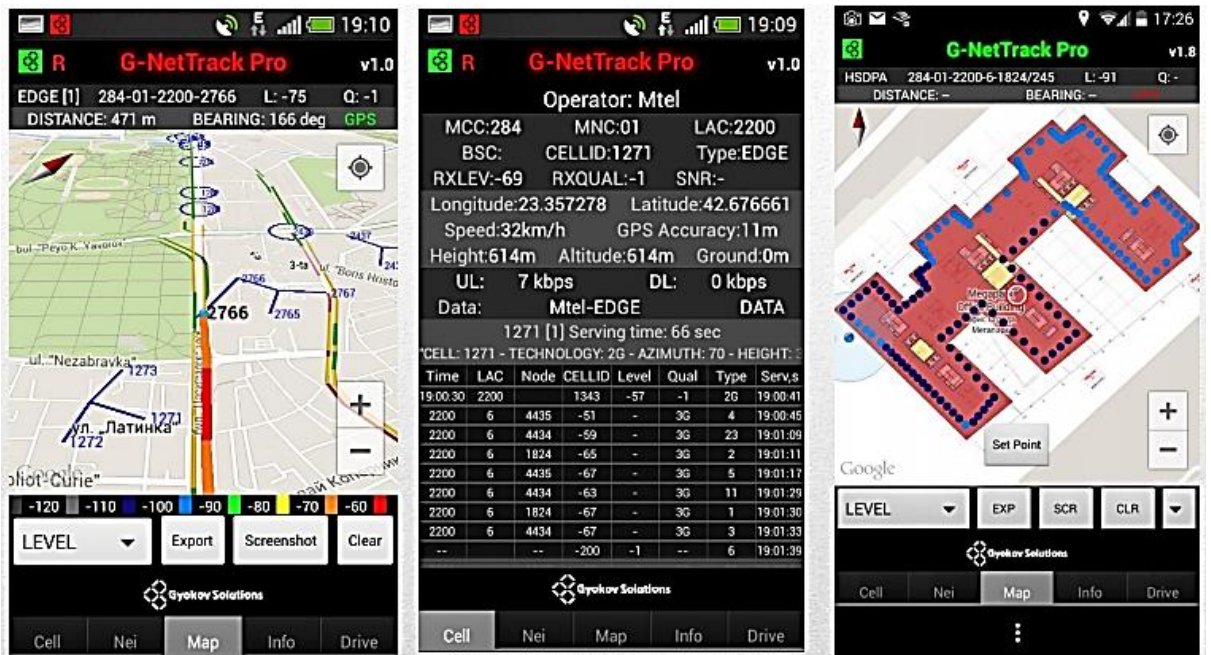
19:10

R G-NetTrack Pro v1.0

EDGE [1] 284-01-2200-2766 L: -75 Q: -1

DISTANCE: 471 m BEARING: 166 deg GPS

bul. "Peyo K. Yavorov"

3-ta ul. "Bons Hristo

2766

2767

2766

2765

ul. "Nezabravka"

1273

1271

ул. „Латинка"

1272

joliot-Curie"

Google

-120 -110 -100 -90 -80 -70 -60

LEVEL Export Screenshot Clear

Gyokov Solutions

Cell Nei Map Info Drive

19:09

R G-NetTrack Pro v1.0

Operator: Mtel

MCC:284 MNC:01 LAC:2200

BSC: CELLID:1271 Type:EDGE

RXLEV:-69 RXQUAL:-1 SNR:-

Longitude:23.357278 Latitude:42.676661

Speed:32km/h GPS Accuracy:11m

Height:614m Altitude:614m Ground:0m

UL: 7 kbps DL: 0 kbps

Data: Mtel-EDGE DATA

1271 [1] Serving time: 66 sec

"CELL: 1271 - TECHNOLOGY: 2G - AZIMUTH: 70 - HEIGHT: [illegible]

| Time | LAC | Node | CELLID | Level | Qual | Type | Serv,s |
|---|---|---|---|---|---|---|---|
| 19:00:30 | 2200 | | 1343 | -57 | -1 | 2G | 19:00:41 |
| 2200 | 6 | 4435 | -51 | - | 3G | 4 | 19:00:45 |
| 2200 | 6 | 4434 | -59 | - | 3G | 23 | 19:01:09 |
| 2200 | 6 | 1824 | -65 | - | 3G | 2 | 19:01:11 |
| 2200 | 6 | 4435 | -67 | - | 3G | 5 | 19:01:17 |
| 2200 | 6 | 4434 | -63 | - | 3G | 11 | 19:01:29 |
| 2200 | 6 | 1824 | -67 | - | 3G | 1 | 19:01:30 |
| 2200 | 6 | 4434 | -67 | - | 3G | 3 | 19:01:33 |
| -- | | -- | -200 | -1 | - | 6 | 19:01:39 |

Gyokov Solutions

Cell Nei Map Info Drive

17:26

G-NetTrack Pro v1.8

HSDPA 284-01-2200-6-1824/245 L: -91 Q: -

DISTANCE: -- BEARING: --

Megapark

Google

Set Point

LEVEL EXP SCR CLR

Gyokov Solutions

Cell Nei Map Info Drive